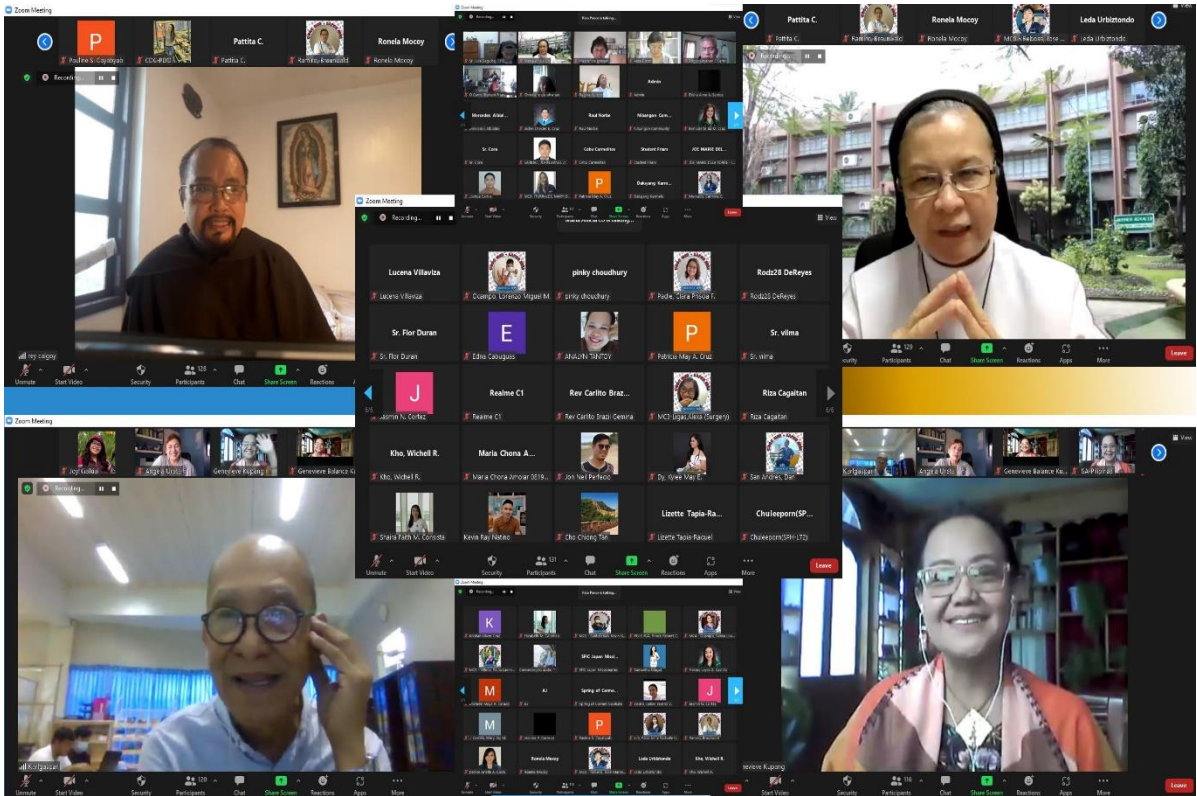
Zoom Meeting

P

Pauline S. Cajobgab

CDC-BDO

Pattita C.

Pattita C.

Ramirez-Braunbold

Ronela Mocoy

Ronela Mocoy

Recording...

rey caigoy

Unmute

Start Video

Security

120

Participants

Chat

Share Screen

Reactions

Pattita C.

Ronela Mocoy

Leda Urbiztondo

Pattita C.

Ronela Mocoy

Leda Urbiztondo

Recording...

Security

129

Participants

Chat

Share Screen

Reactions

Apps

More

Leave

Zoom Meeting

Recording...

Lucena Villaviza

pinky choudhury

Rodz28 DeReyes

Lucena Villaviza

Ocampo, Lorenzo Miguel M.

pinky choudhury

Podle, Clara Priole F.

Rodz28 DeReyes

Sr. Flor Duran

E

P

Sr. vilma

Sr. Flor Duran

Edna Cabuguas

ANALYN TANTOY

Patricia May A. Cruz

Sr. vilma

J

Realme C1

Rev Carlito Braz...

Riza Cagaitan

Jasmin N. Cortez

Realme C1

Rev Carlito Brazil Gemina

MCS-Ligas, Alexa (Surgery)

Riza Cagaitan

Kho, Wichell R.

Maria Chona A...

Kho, Wichell R.

Maria Chona Amolar 0819...

Jon Neil Perfecto

Dy, Kyee May C.

San Andres, Del

Lizette Tapia-Ra...

Chuleeporn(SP...

Shaira Faith M. Consista

Kevin Ray Natino

Cho Chiong Tan

Lizette Tapia-Raquel

Chuleeporn(SPH-LT2)

Unmute

Start Video

Security

131

Participants

Chat

Share Screen

Reactions

Apps

More

Leave

Zoom Meeting

Joyl Lokus

Angela Uruls

Genevieve Balance Kupang

Recording...

Karlgasan

Unmute

Start Video

Security

120

Participants

Chat

Share Screen

Reactions

Apps

More

Angela Uruls

Genevieve Balance Ku...

SAIPhotrai

Genevieve Kupang

Security

116

Participants

Chat

Share Screen

Reactions

Apps

More

Leave

K

SPC Japan Missi...

M

AJ

Spring of Come...

J

M

P

Ronela Mocoy

Leda Urbiztondo

Kho, Wichell R.